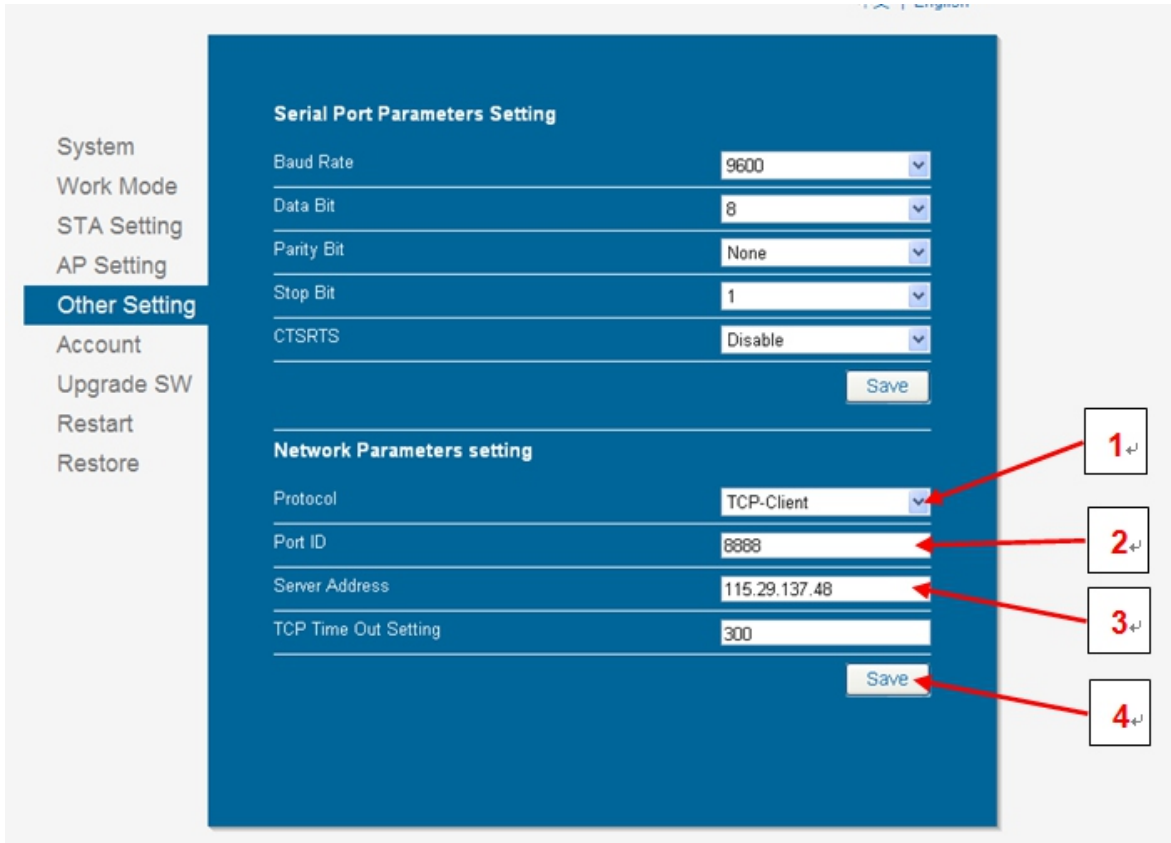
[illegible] | English

System
Work Mode
STA Setting
AP Setting
Other Setting
Account
Upgrade SW
Restart
Restore

Serial Port Parameters Setting

| | |
|---|---|
| Baud Rate | 9600 |
| Data Bit | 8 |
| Parity Bit | None |
| Stop Bit | 1 |
| CTSRTS | Disable |

Save

Network Parameters setting

| | |
|---|---|
| Protocol | TCP-Client |
| Port ID | 8888 |
| Server Address | 115.29.137.48 |
| TCP Time Out Setting | 300 |

Save

1
2
3
4